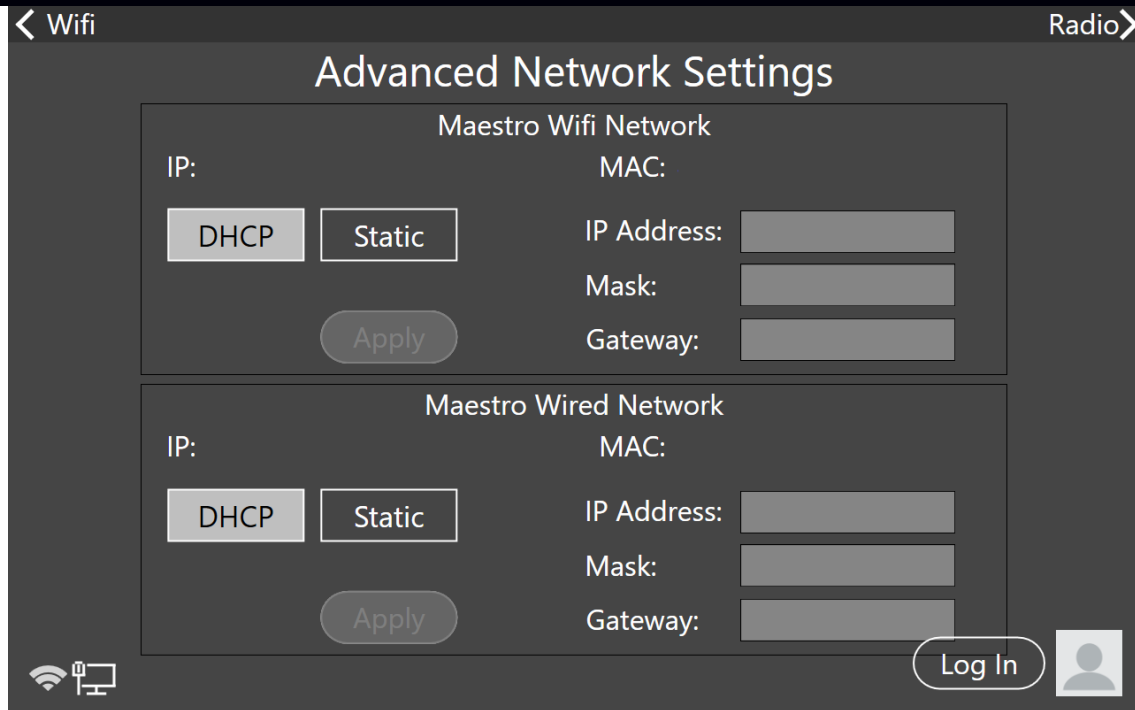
< Wifi

Radio>

Advanced Network Settings

Maestro Wifi Network

IP:

MAC:

DHCP

Static

IP Address:

Mask:

Apply

Gateway:

Maestro Wired Network

IP:

MAC:

DHCP

Static

IP Address:

Mask:

Apply

Gateway:

Log In